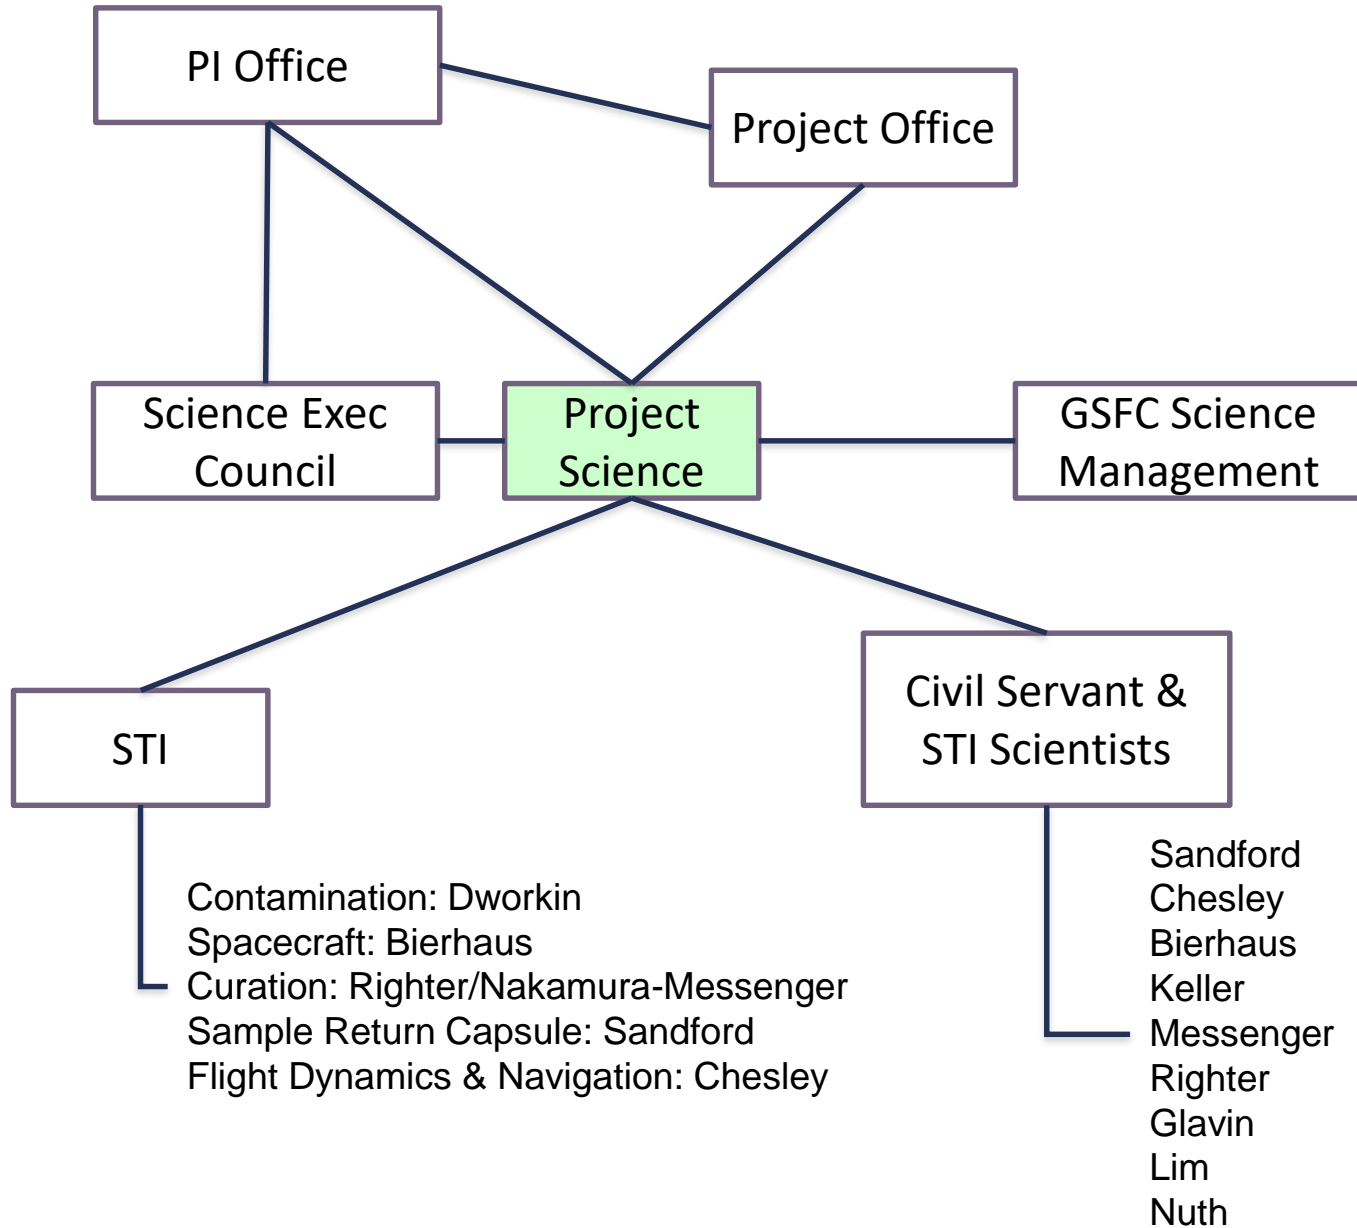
PI Office

Project Office

Science Exec Council

Project Science

GSFC Science Management

STI

Civil Servant & STI Scientists

Contamination: Dworkin
Spacecraft: Bierhaus
Curation: Righter/Nakamura-Messenger
Sample Return Capsule: Sandford
Flight Dynamics & Navigation: Chesley

Sandford
Chesley
Bierhaus
Keller
Messenger
Righter
Glavin
Lim
Nuth